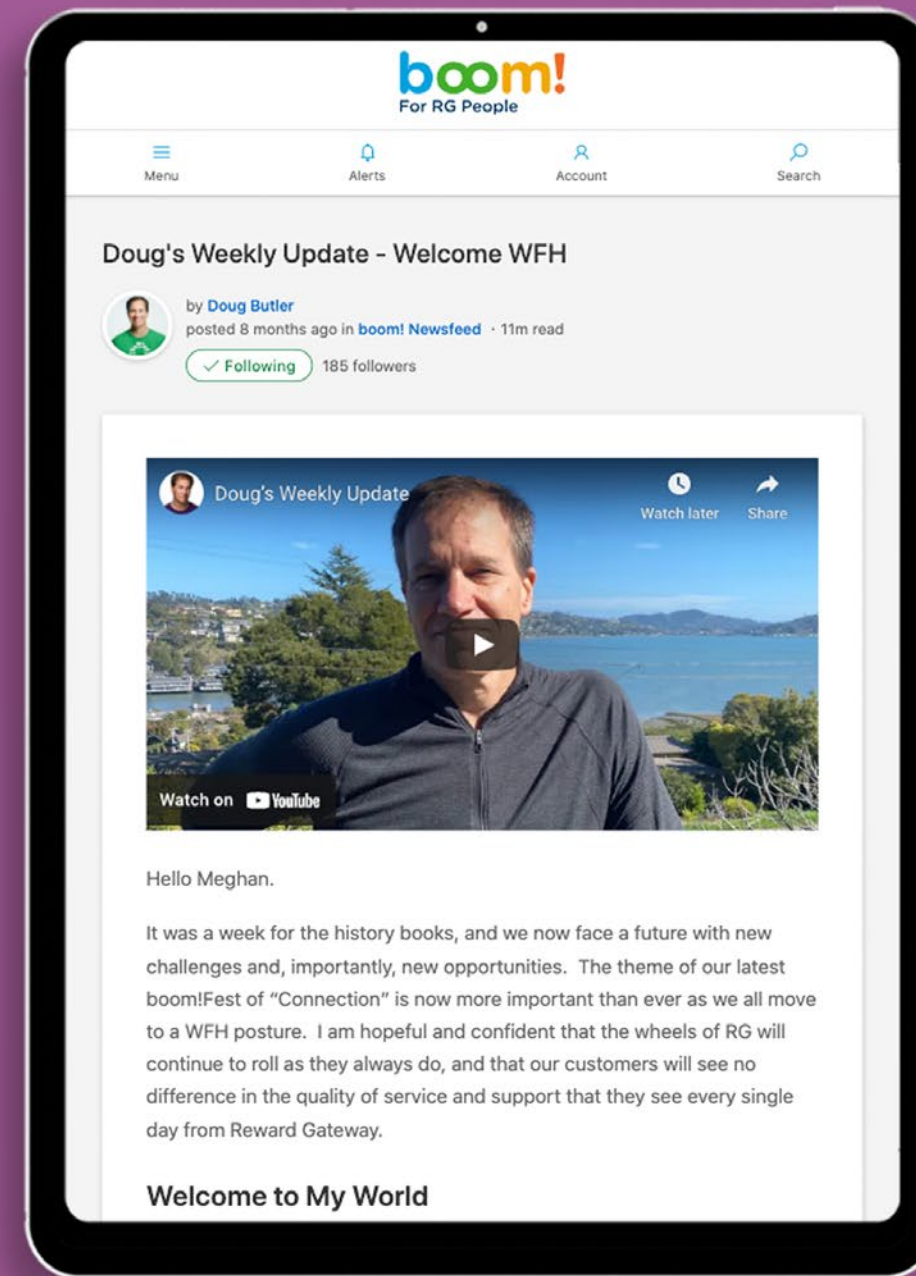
boom!
For RG People

Menu
Alerts
Account
Search

Doug's Weekly Update - Welcome WFH

by Doug Butler
posted 8 months ago in boom! Newsfeed · 11m read
✓ Following
185 followers

Doug's Weekly Update
Watch later
Share
Watch on YouTube

Hello Meghan.

It was a week for the history books, and we now face a future with new challenges and, importantly, new opportunities. The theme of our latest boom!Fest of "Connection" is now more important than ever as we all move to a WFH posture. I am hopeful and confident that the wheels of RG will continue to roll as they always do, and that our customers will see no difference in the quality of service and support that they see every single day from Reward Gateway.

Welcome to My World